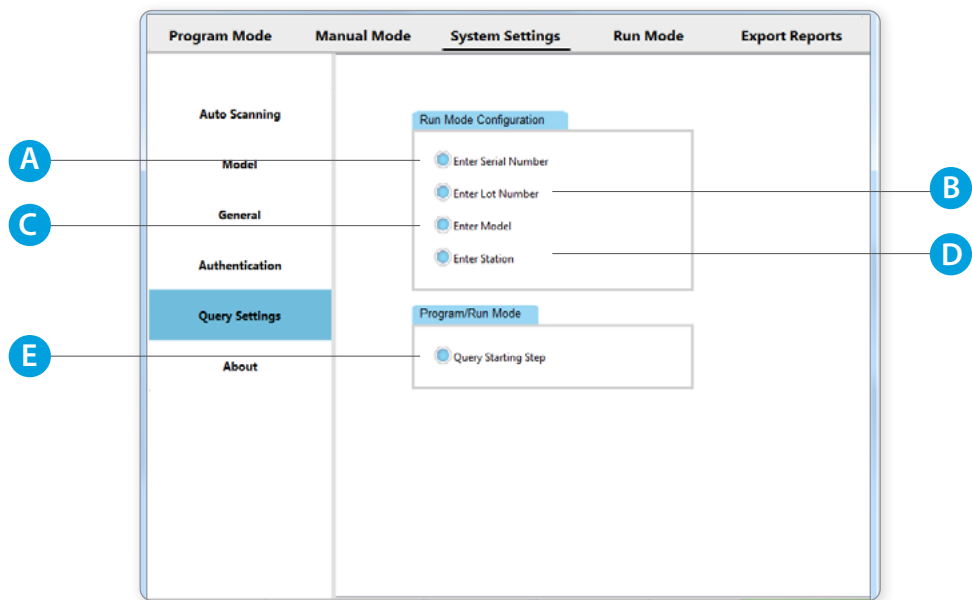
Program Mode Manual Mode System Settings Run Mode Export Reports

Auto Scanning

Model

General

Authentication

Query Settings

About

Run Mode Configuration

Enter Serial Number

Enter Lot Number

Enter Model

Enter Station

Program/Run Mode

Query Starting Step

A

B

C

D

E